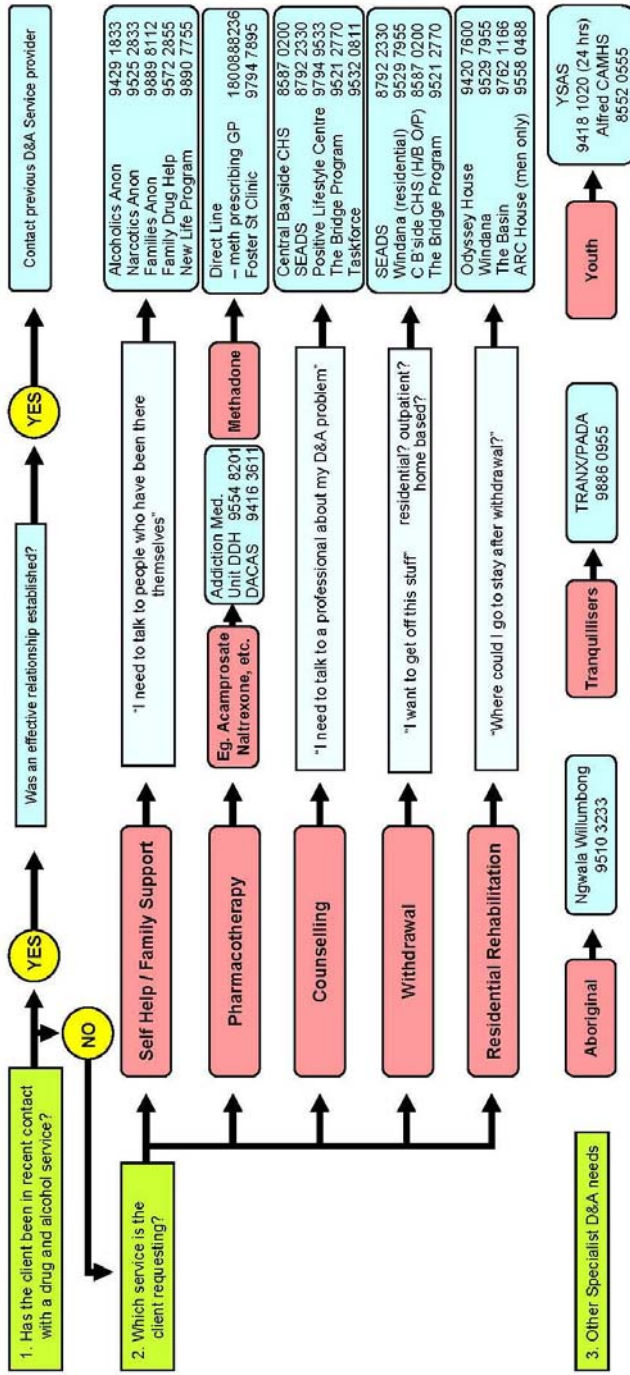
1. Has the client been in recent contact with a drug and alcohol service?

YES

Was an effective relationship established?

YES

Contact previous D&A Service provider

NO

2. Which service is the client requesting?

Self Help / Family Support

"I need to talk to people who have been there themselves"

Alcoholics Anon 9429 1833
Narcotics Anon 9525 2833
Families Anon 9889 8112
Family Drug Help 9572 2855
New Life Program 9890 7755

Pharmacotherapy

Eg. Acamprosate Naltrexone, etc.

Addiction Med. Unit DDH 9554 8201
DACAS 9416 3611

Methadone

Direct Line 1800888236
– meth prescribing GP
Foster St Clinic 9794 7895

Counselling

"I need to talk to a professional about my D&A problem"

Central Bayside CHS 8587 0200
SEADS 8792 2330
Positive Lifestyle Centre 9794 9533
The Bridge Program 9521 2770
Taskforce 9532 0811

Withdrawal

"I want to get off this stuff" residential? outpatient? home based?

SEADS 8792 2330
Windana (residential) 9529 7955
C B'side CHS (H/B O/P) 8587 0200
The Bridge Program 9521 2770

Residential Rehabilitation

"Where could I go to stay after withdrawal?"

Odyssey House 9420 7600
Windana 9529 7955
The Basin 9762 1166
ARC House (men only) 9558 0488

3. Other Specialist D&A needs

Aboriginal

Ngwala Willumbong 9510 3233

Tranquillisers

TRANX/PADA 9886 0955

Youth

YSAS 9418 1020 (24 hrs)
Alfred CAMHS 8552 0555